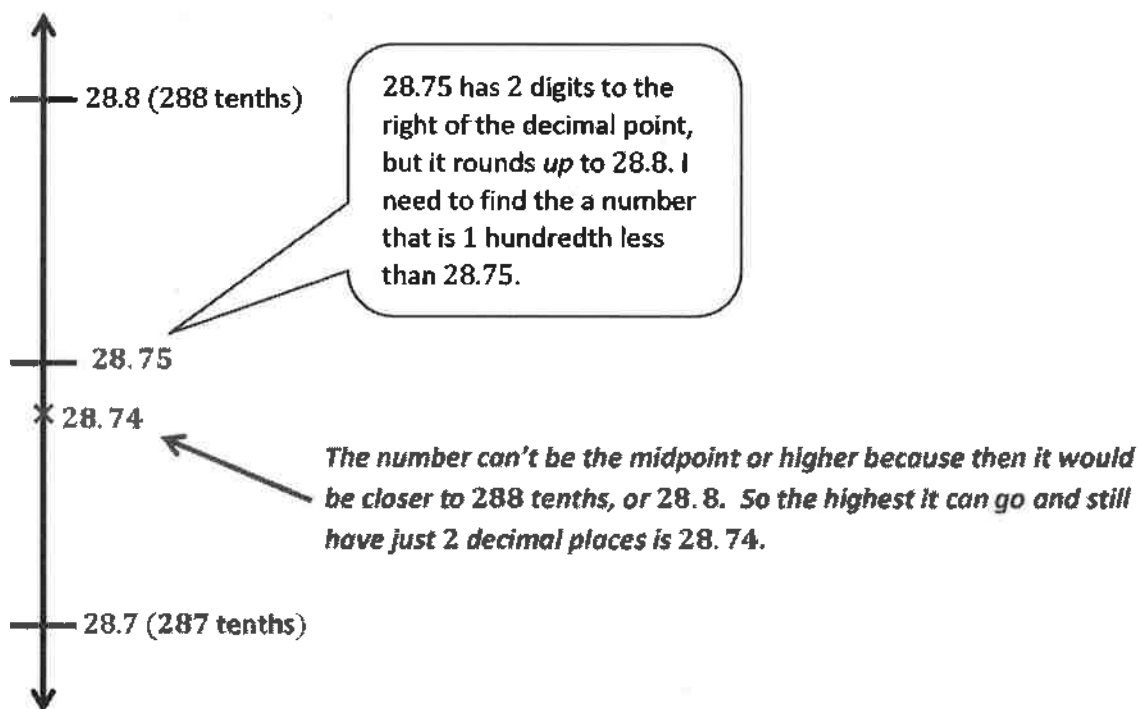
28.8 (288 tenths)

28.75 has 2 digits to the right of the decimal point, but it rounds *up* to 28.8. I need to find the a number that is 1 hundredth less than 28.75.

28.75

28.74

*The number can't be the midpoint or higher because then it would be closer to 288 tenths, or 28.8. So the highest it can go and still have just 2 decimal places is 28.74.*

28.7 (287 tenths)